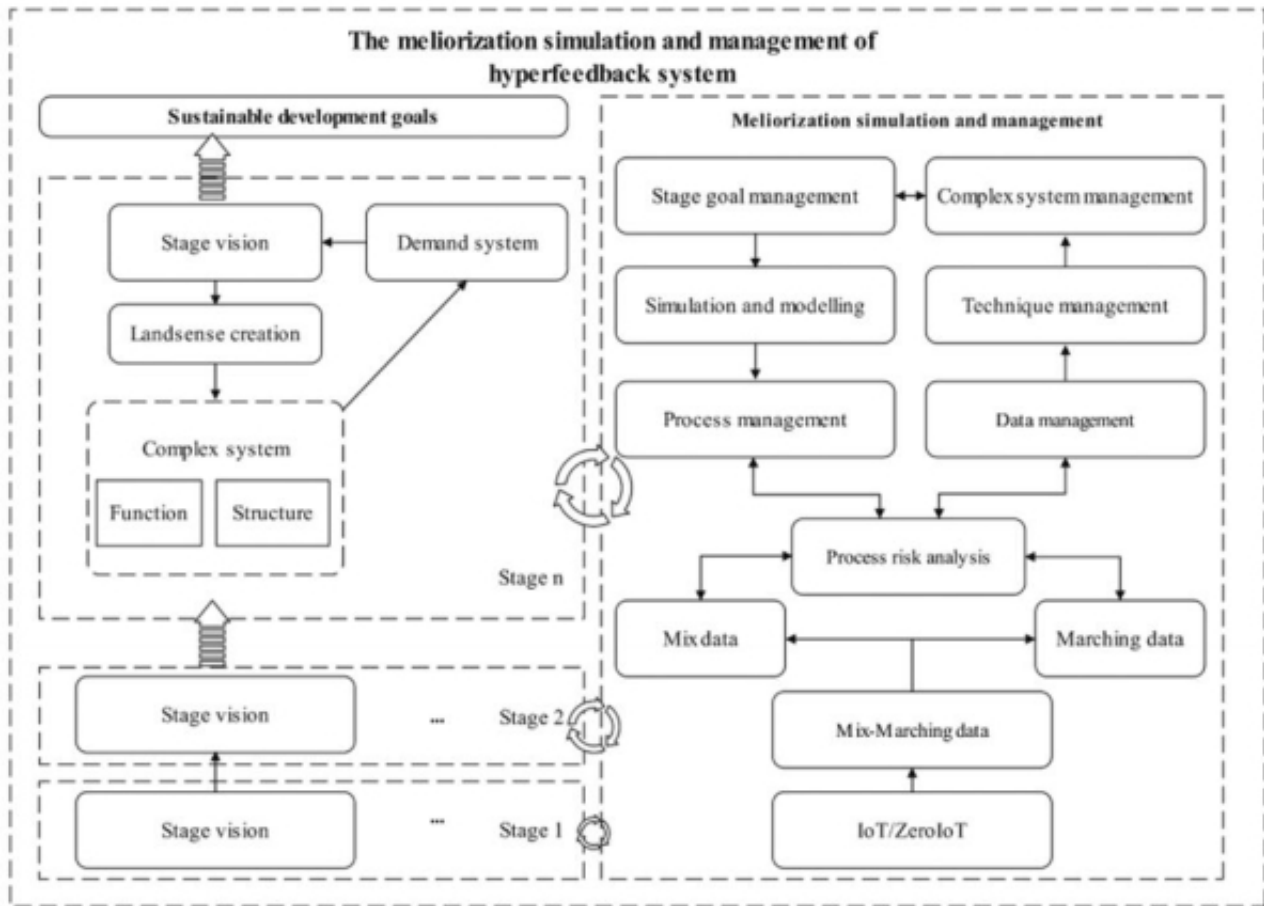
The meliorization simulation and management of hyperfeedback system

Sustainable development goals

Stage vision

Demand system

Landsense creation

Complex system

Function

Structure

Stage n

Stage vision

...

Stage 2

Stage vision

...

Stage 1

Meliorization simulation and management

Stage goal management

Complex system management

Simulation and modelling

Technique management

Process management

Data management

Process risk analysis

Mix data

Marching data

Mix-Marching data

IoT/ZeroIoT